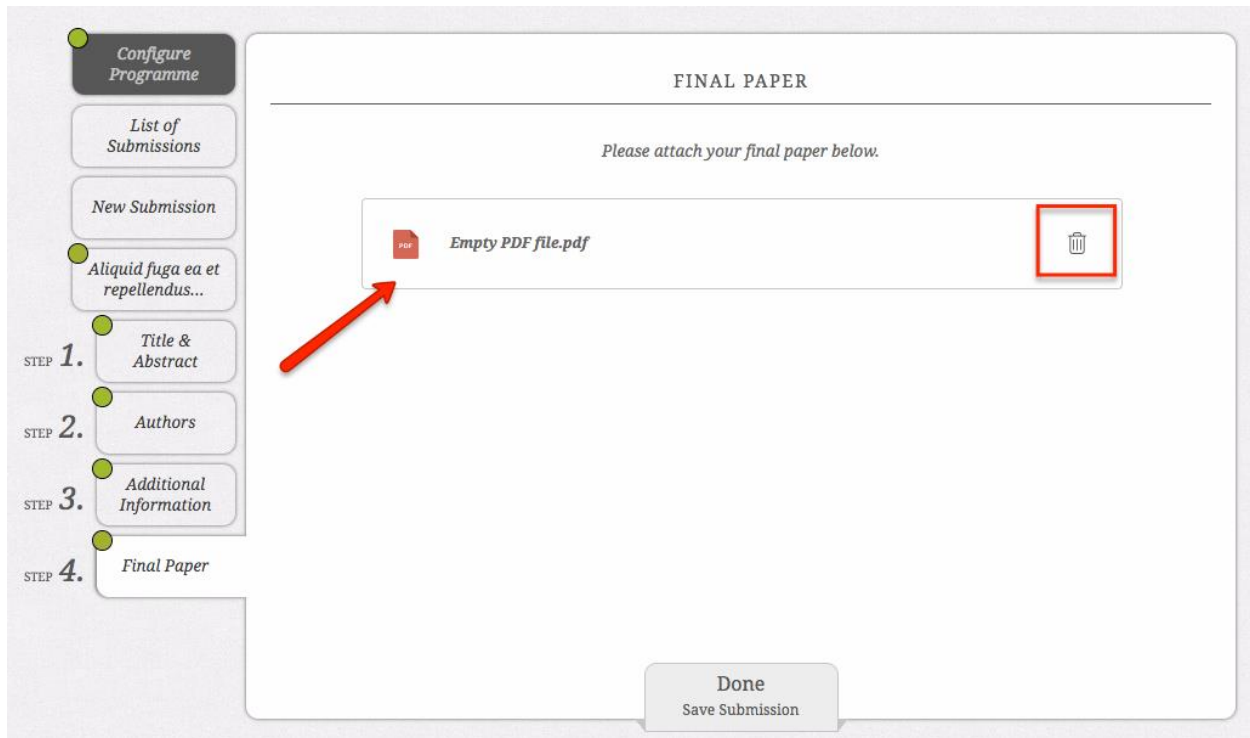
Configure Programme

List of Submissions

New Submission

Aliquid fuga ea et repellendus...

STEP 1. Title & Abstract

STEP 2. Authors

STEP 3. Additional Information

STEP 4. Final Paper

FINAL PAPER

Please attach your final paper below.

PDF Empty PDF file.pdf

Done
Save Submission